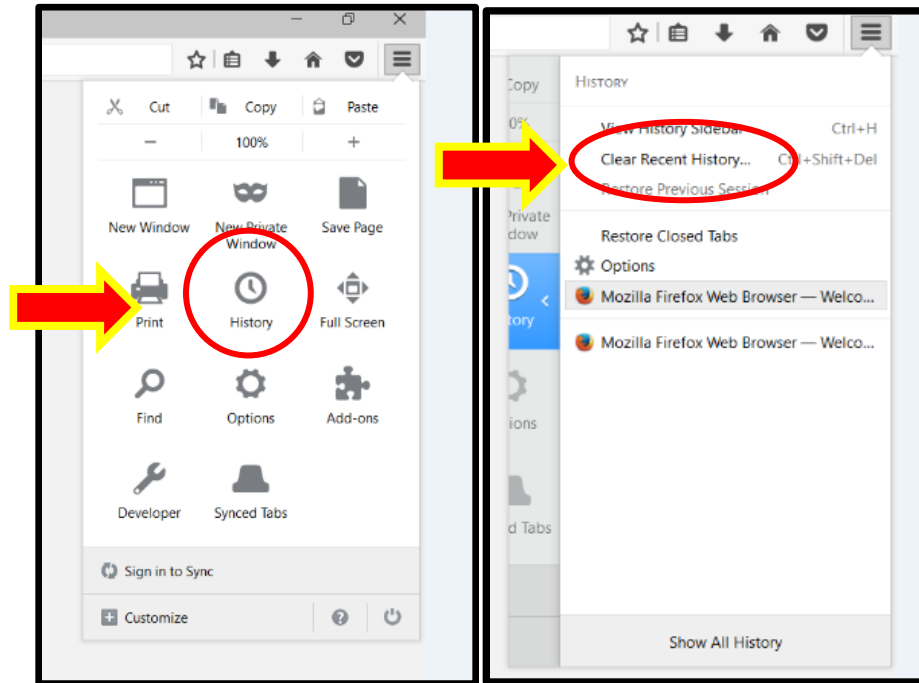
Cut Copy Paste

− 100% +

New Window

New Private Window

Save Page

Print

History

Full Screen

Find

Options

Add-ons

Developer

Synced Tabs

Sign in to Sync

Customize

Copy

0%

Private dow

tory

ions

d Tabs

HISTORY

View History Sidebar Ctrl+H

Clear Recent History... Ctrl+Shift+Del

Restore Previous Session

Restore Closed Tabs

Options

Mozilla Firefox Web Browser — Welco...

Mozilla Firefox Web Browser — Welco...

Show All History